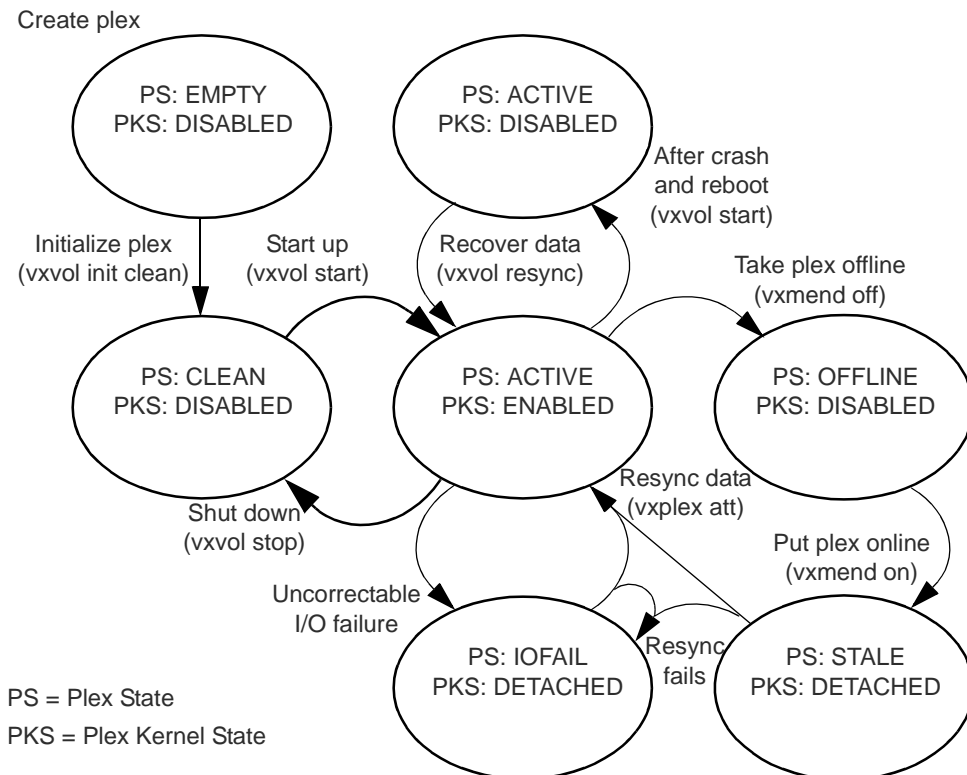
Create plex

PS: EMPTY
PKS: DISABLED

PS: ACTIVE
PKS: DISABLED

After crash and reboot (vxvol start)

Initialize plex (vxvol init clean)

Start up (vxvol start)

Recover data (vxvol resync)

Take plex offline (vxmend off)

PS: CLEAN
PKS: DISABLED

PS: ACTIVE
PKS: ENABLED

PS: OFFLINE
PKS: DISABLED

Resync data (vxplex att)

Shut down (vxvol stop)

Put plex online (vxmend on)

Uncorrectable I/O failure

PS: IOFAIL
PKS: DETACHED

Resync fails

PS: STALE
PKS: DETACHED

PS = Plex State

PKS = Plex Kernel State